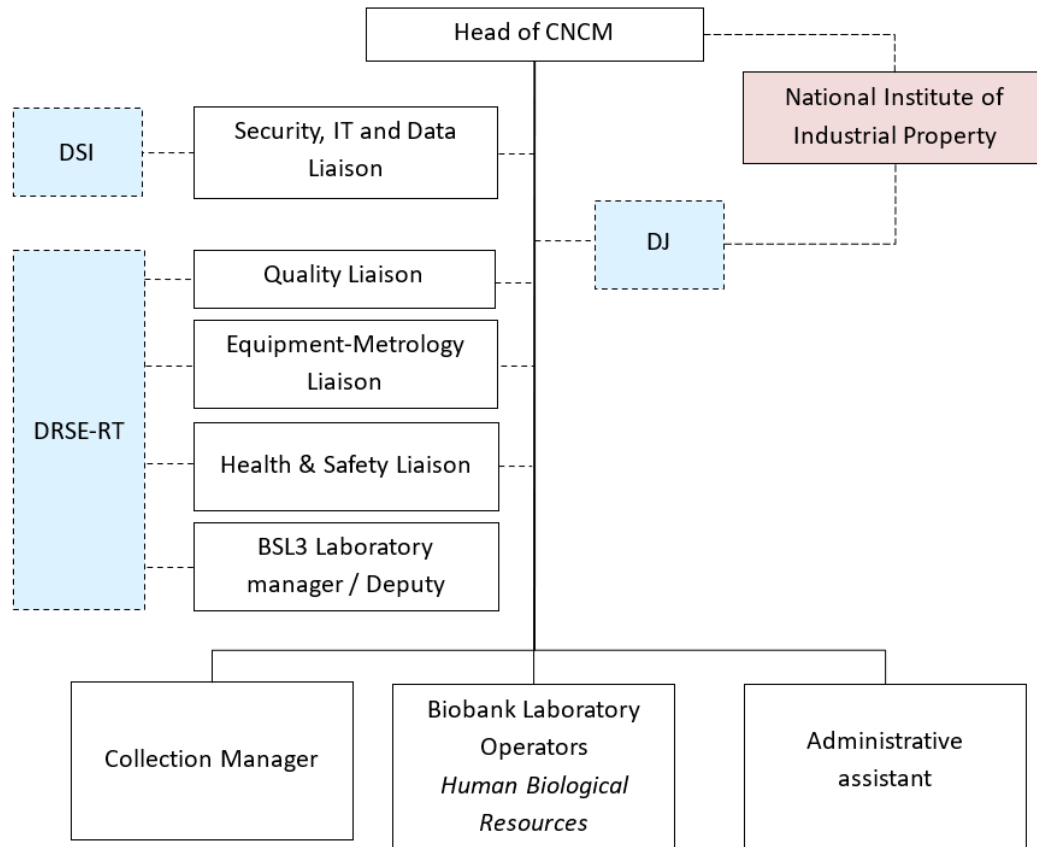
Head of CNCM

National Institute of Industrial Property

DSI

Security, IT and Data Liaison

DJ

DRSE-RT

Quality Liaison

Equipment-Metrology Liaison

Health & Safety Liaison

BSL3 Laboratory manager / Deputy

Collection Manager

Biobank Laboratory Operators
*Human Biological Resources*

Administrative assistant